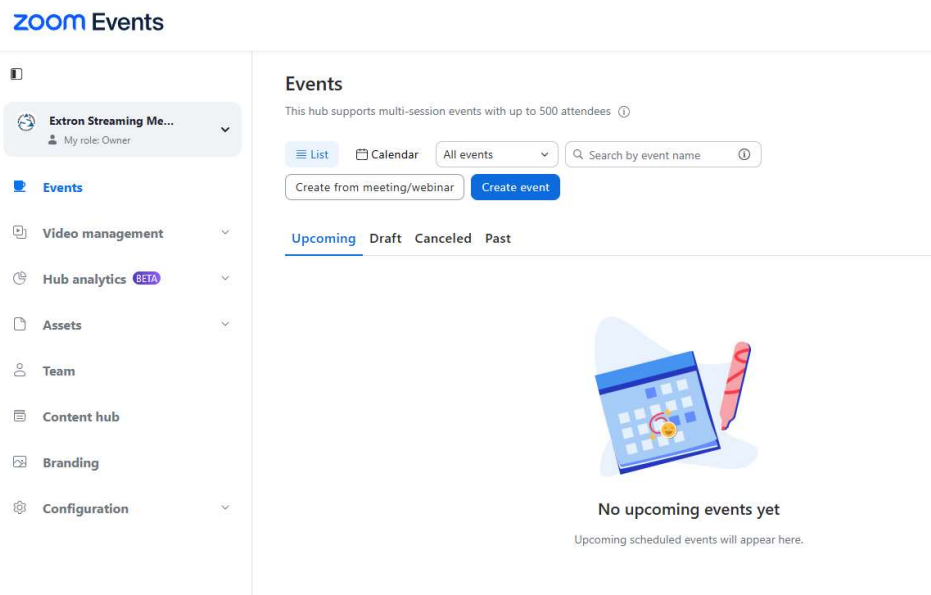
zoom Events

Extron Streaming Me...
My role: Owner

Events
Video management
Hub analytics BETA
Assets
Team
Content hub
Branding
Configuration

Events

This hub supports multi-session events with up to 500 attendees

List
Calendar
All events
Search by event name

Create from meeting/webinar
Create event

Upcoming Draft Canceled Past

No upcoming events yet

Upcoming scheduled events will appear here.